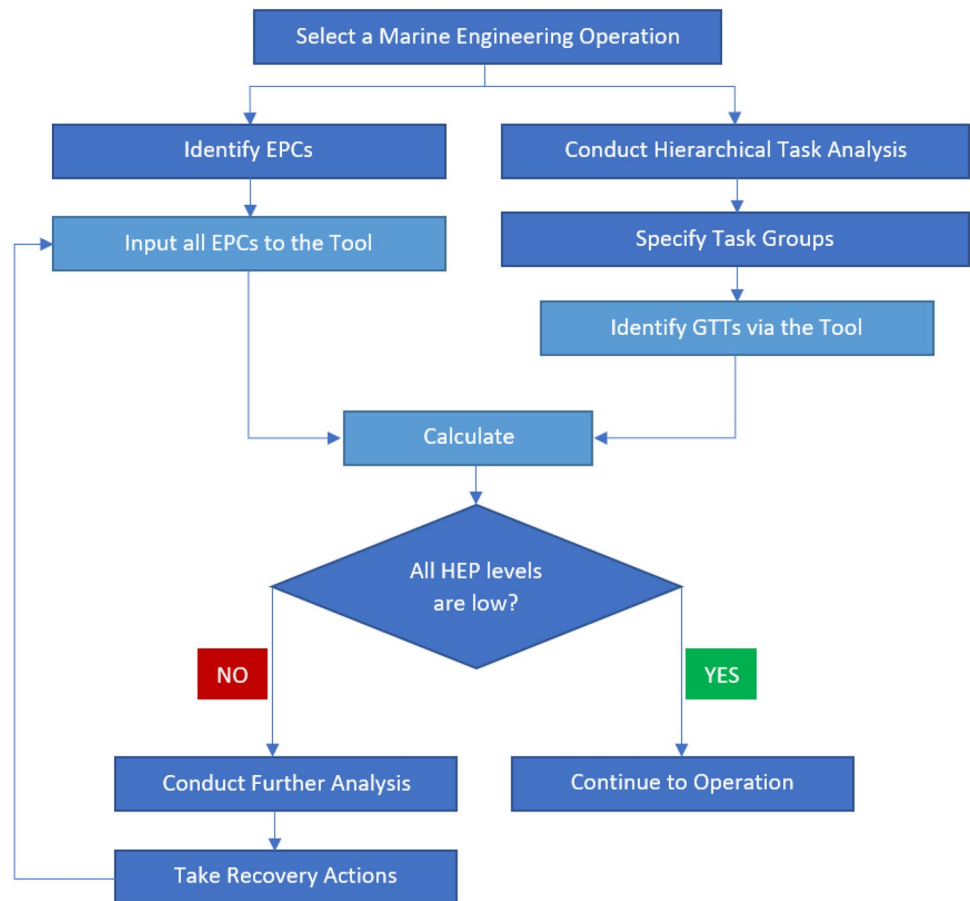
Select a Marine Engineering Operation

Identify EPCs

Conduct Hierarchical Task Analysis

Input all EPCs to the Tool

Specify Task Groups

Identify GTTs via the Tool

Calculate

All HEP levels are low?

NO

YES

Conduct Further Analysis

Continue to Operation

Take Recovery Actions